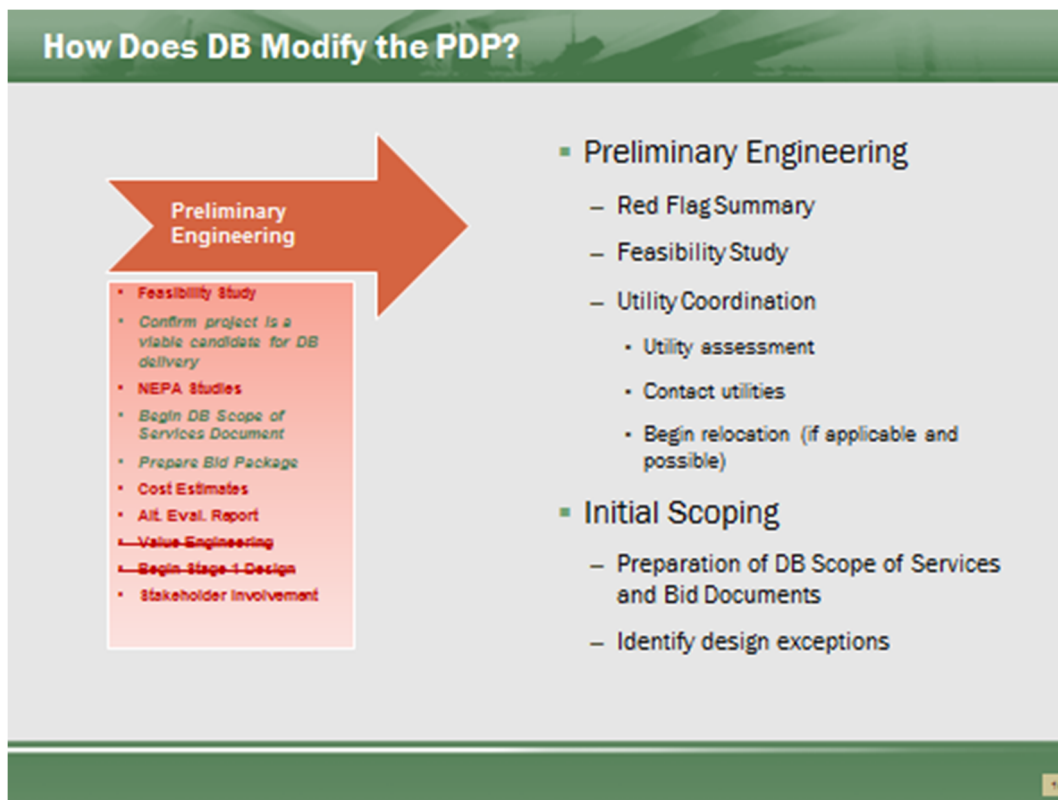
How Does DB Modify the PDP?

Preliminary Engineering

- Feasibility Study
- Confirm project is a viable candidate for DB delivery
- NEPA Studies
- Begin DB Scope of Services Document
- Prepare Bid Package
- Cost Estimates
- Alt. Eval. Report
- ~~Value Engineering~~
- ~~Begin Stage 1 Design~~
- Stakeholder Involvement

- Preliminary Engineering
  – Red Flag Summary
  – Feasibility Study
  – Utility Coordination
    - Utility assessment
    - Contact utilities
    - Begin relocation (if applicable and possible)
- Initial Scoping
  – Preparation of DB Scope of Services and Bid Documents
  – Identify design exceptions